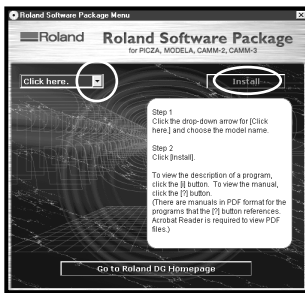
Roland Software Package Menu

Roland

Roland Software Package
for PICZA, MODELA, CAMM-2, CAMM-3

Click here.

Install...

Step 1
Click the drop-down arrow for [Click here.] and choose the model name.

Step 2
Click [Install].

To view the description of a program, click the [i] button. To view the manual, click the [?] button.
(There are manuals in PDF format for the programs that the [?] button references. Acrobat Reader is required to view PDF files.)

Go to Roland DG Homepage